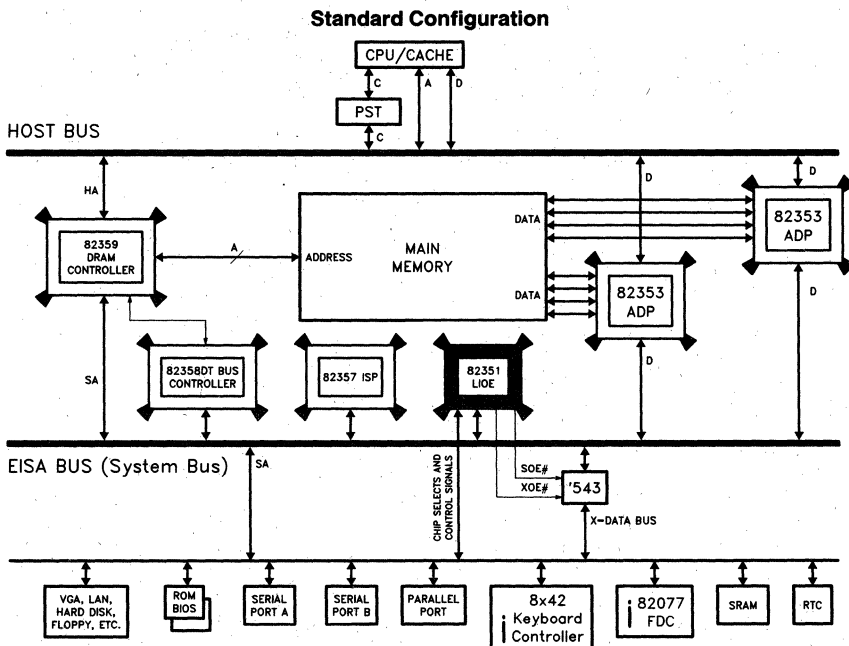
Standard Configuration

CPU/CACHE

C

A

D

PST

C

HOST BUS

HA

D

D

82359 DRAM CONTROLLER

A

ADDRESS

MAIN MEMORY

DATA

DATA

82353 ADP

82353 ADP

D

SA

82358DT BUS CONTROLLER

82357 ISP

82351 LIOE

D

EISA BUS (System Bus)

SA

CHIP SELECTS AND CONTROL SIGNALS

SOE#

XOE#

'543

X-DATA BUS

VGA, LAN, HARD DISK, FLOPPY, ETC.

ROM BIOS

SERIAL PORT A

SERIAL PORT B

PARALLEL PORT

8x42 Keyboard Controller

82077 FDC

SRAM

RTC